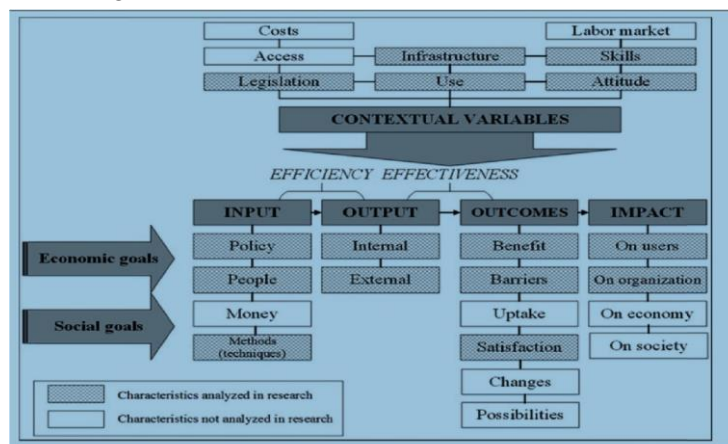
Costs
Labor market
Access
Infrastructure
Skills
Legislation
Use
Attitude
CONTEXTUAL VARIABLES
EFFICIENCY EFFECTIVENESS
INPUT
OUTPUT
OUTCOMES
IMPACT
Economic goals
Social goals
Policy
People
Money
Methods (techniques)
Internal
External
Benefit
Barriers
Uptake
Satisfaction
Changes
Possibilities
On users
On organization
On economy
On society
Characteristics analyzed in research
Characteristics not analyzed in research